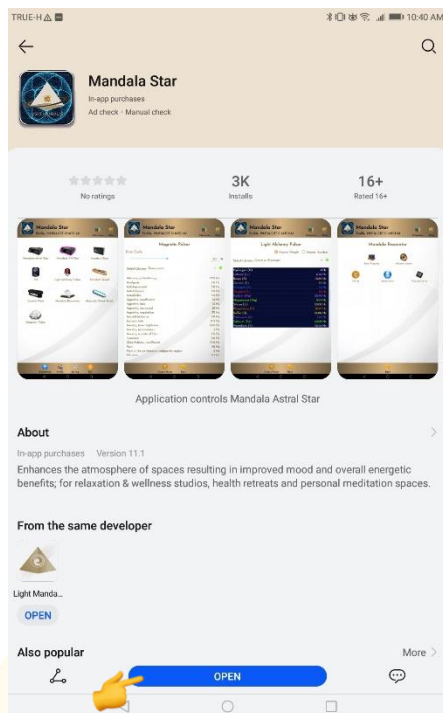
TRUE-H 10:40 AM

Mandala Star

In-app purchases

Ad check · Manual check

No ratings

3K

Installs

16+

Rated 16+

Mandala Star

Mandala Star

Magnetic Pulses

Mandala Star

Light Alchemy Pulses

Mandala Star

Mandala Resonance

Application controls Mandala Astral Star

About

In-app purchases Version 11.1

Enhances the atmosphere of spaces resulting in improved mood and overall energetic benefits; for relaxation & wellness studios, health retreats and personal meditation spaces.

From the same developer

Light Manda...

OPEN

Also popular

More

OPEN